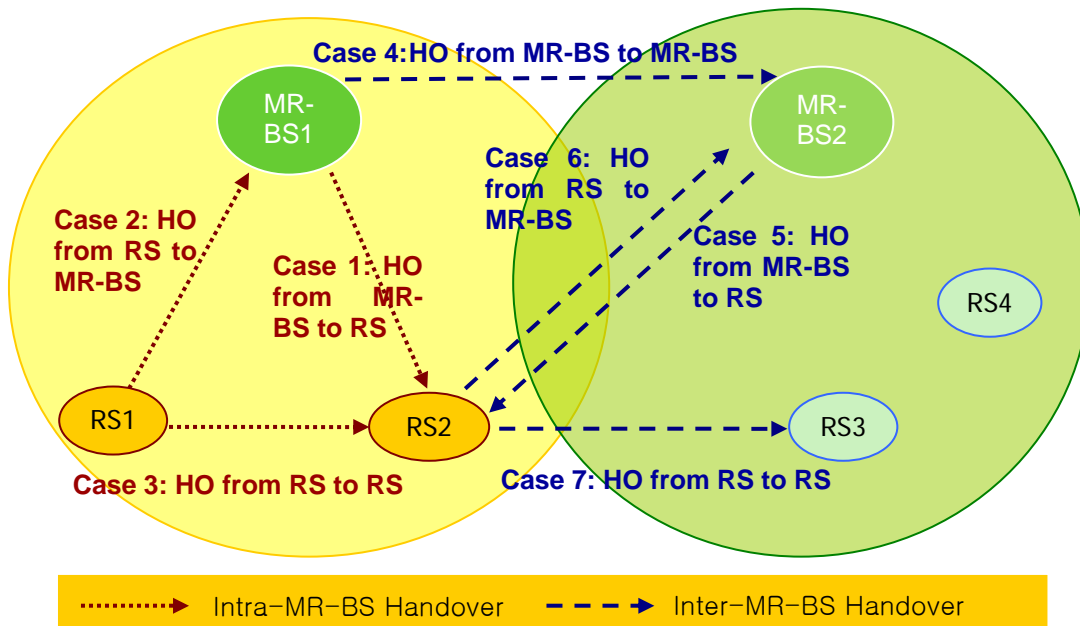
Case 4:HO from MR-BS to MR-BS

MR-BS1

MR-BS2

Case 6: HO from RS to MR-BS

Case 2: HO from RS to MR-BS

Case 1: HO from MR-BS to RS

Case 5: HO from MR-BS to RS

RS4

RS1

RS2

RS3

Case 3: HO from RS to RS

Case 7: HO from RS to RS

Intra-MR-BS Handover

Inter-MR-BS Handover